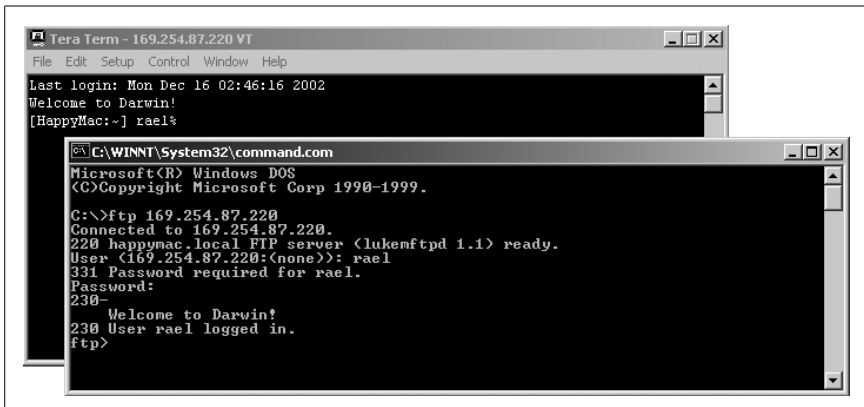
Tera Term - 169.254.87.220 VT

File Edit Setup Control Window Help

Last login: Mon Dec 16 02:46:16 2002
Welcome to Darwin!
[HappyMac:~] rael%

C:\WINNT\System32\command.com

Microsoft(R) Windows DOS
(C)Copyright Microsoft Corp 1990-1999.

C:\>ftp 169.254.87.220
Connected to 169.254.87.220.
220 happymac.local FTP server (lukemftpd 1.1) ready.
User (169.254.87.220:(none)): rael
331 Password required for rael.
Password:
230-
Welcome to Darwin!
230 User rael logged in.
ftp>